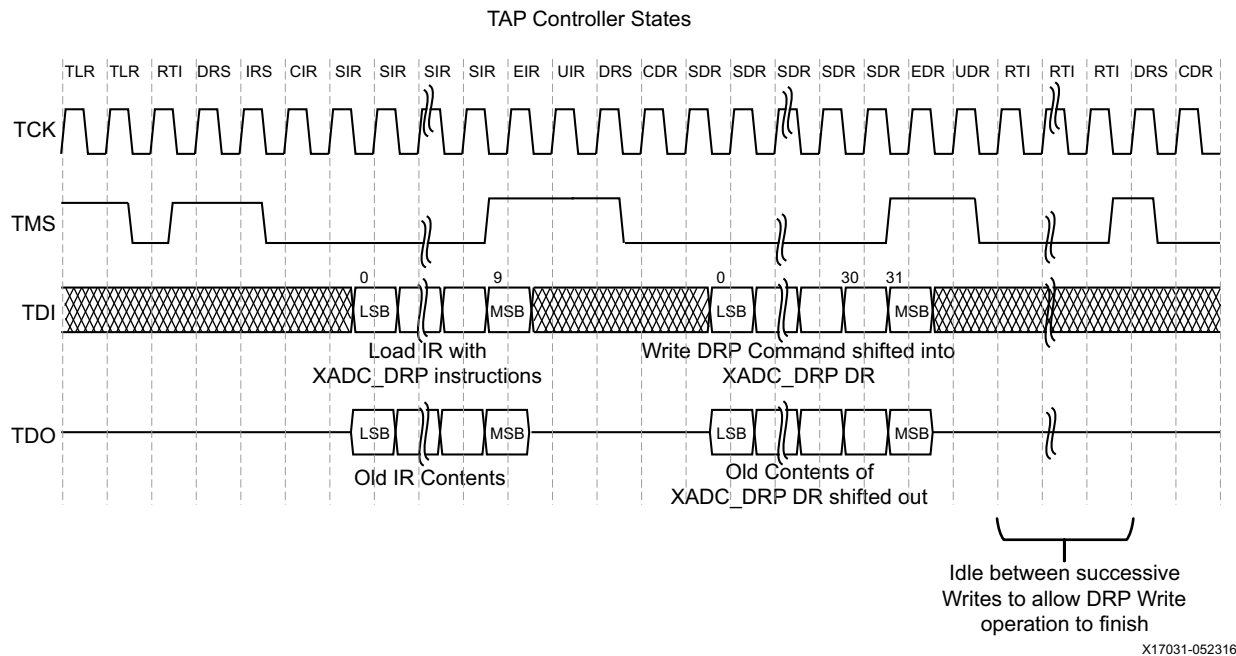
TAP Controller States

TLR TLR RTI DRS IRS CIR SIR SIR SIR SIR EIR UIR DRS CDR SDR SDR SDR SDR SDR EDR UDR RTI RTI RTI DRS CDR

TCK

TMS

TDI

0 9 0 30 31

LSB MSB LSB MSB

Load IR with XADC_DRP instructions

Write DRP Command shifted into XADC_DRP DR

TDO

LSB MSB LSB MSB

Old IR Contents

Old Contents of XADC_DRP DR shifted out

Idle between successive Writes to allow DRP Write operation to finish

X17031-052316